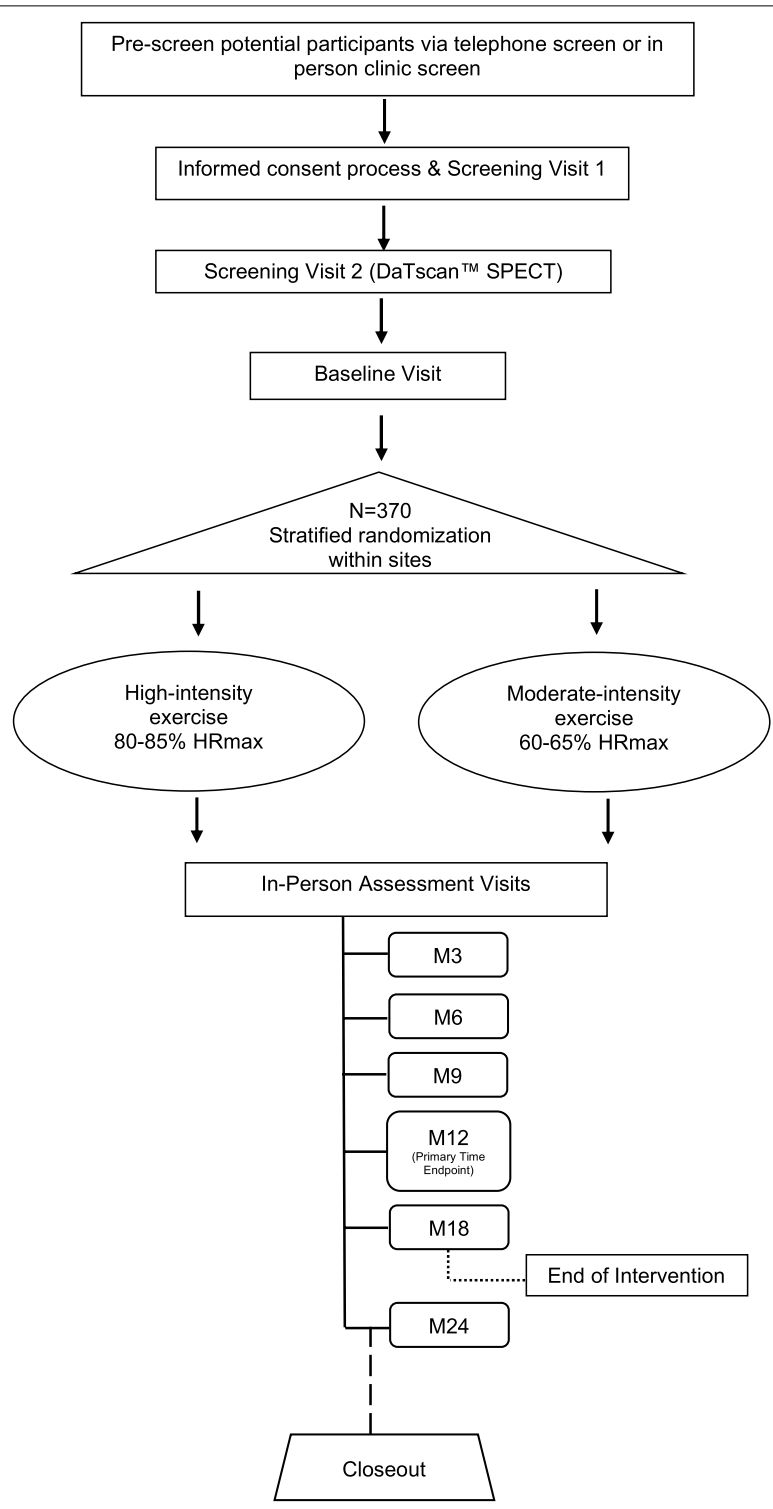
Pre-screen potential participants via telephone screen or in person clinic screen

Informed consent process & Screening Visit 1

Screening Visit 2 (DaTscan™ SPECT)

Baseline Visit

N=370
Stratified randomization within sites

High-intensity exercise
80-85% HRmax

Moderate-intensity exercise
60-65% HRmax

In-Person Assessment Visits

M3

M6

M9

M12
(Primary Time Endpoint)

M18

End of Intervention

M24

Closeout